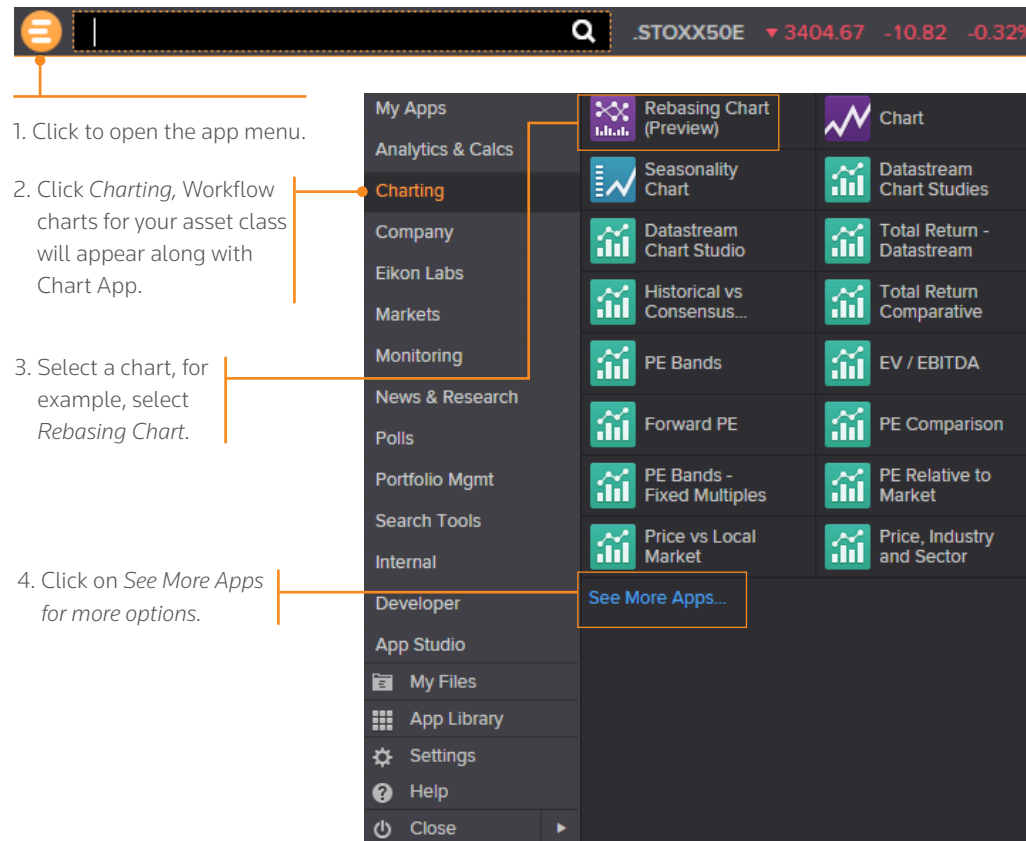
.STOXX50E ▼3404.67 -10.82 -0.32%

1. Click to open the app menu.

2. Click *Charting,* Workflow charts for your asset class will appear along with Chart App.

3. Select a chart, for example, select *Rebasing Chart*.

4. Click on *See More Apps for more options.*

My Apps
Analytics & Calcs
Charting
Company
Eikon Labs
Markets
Monitoring
News & Research
Polls
Portfolio Mgmt
Search Tools
Internal
Developer
App Studio
My Files
App Library
Settings
Help
Close

Rebasing Chart (Preview)
Chart
Seasonality Chart
Datastream Chart Studies
Datastream Chart Studio
Total Return - Datastream
Historical vs Consensus...
Total Return Comparative
PE Bands
EV / EBITDA
Forward PE
PE Comparison
PE Bands - Fixed Multiples
PE Relative to Market
Price vs Local Market
Price, Industry and Sector
See More Apps...